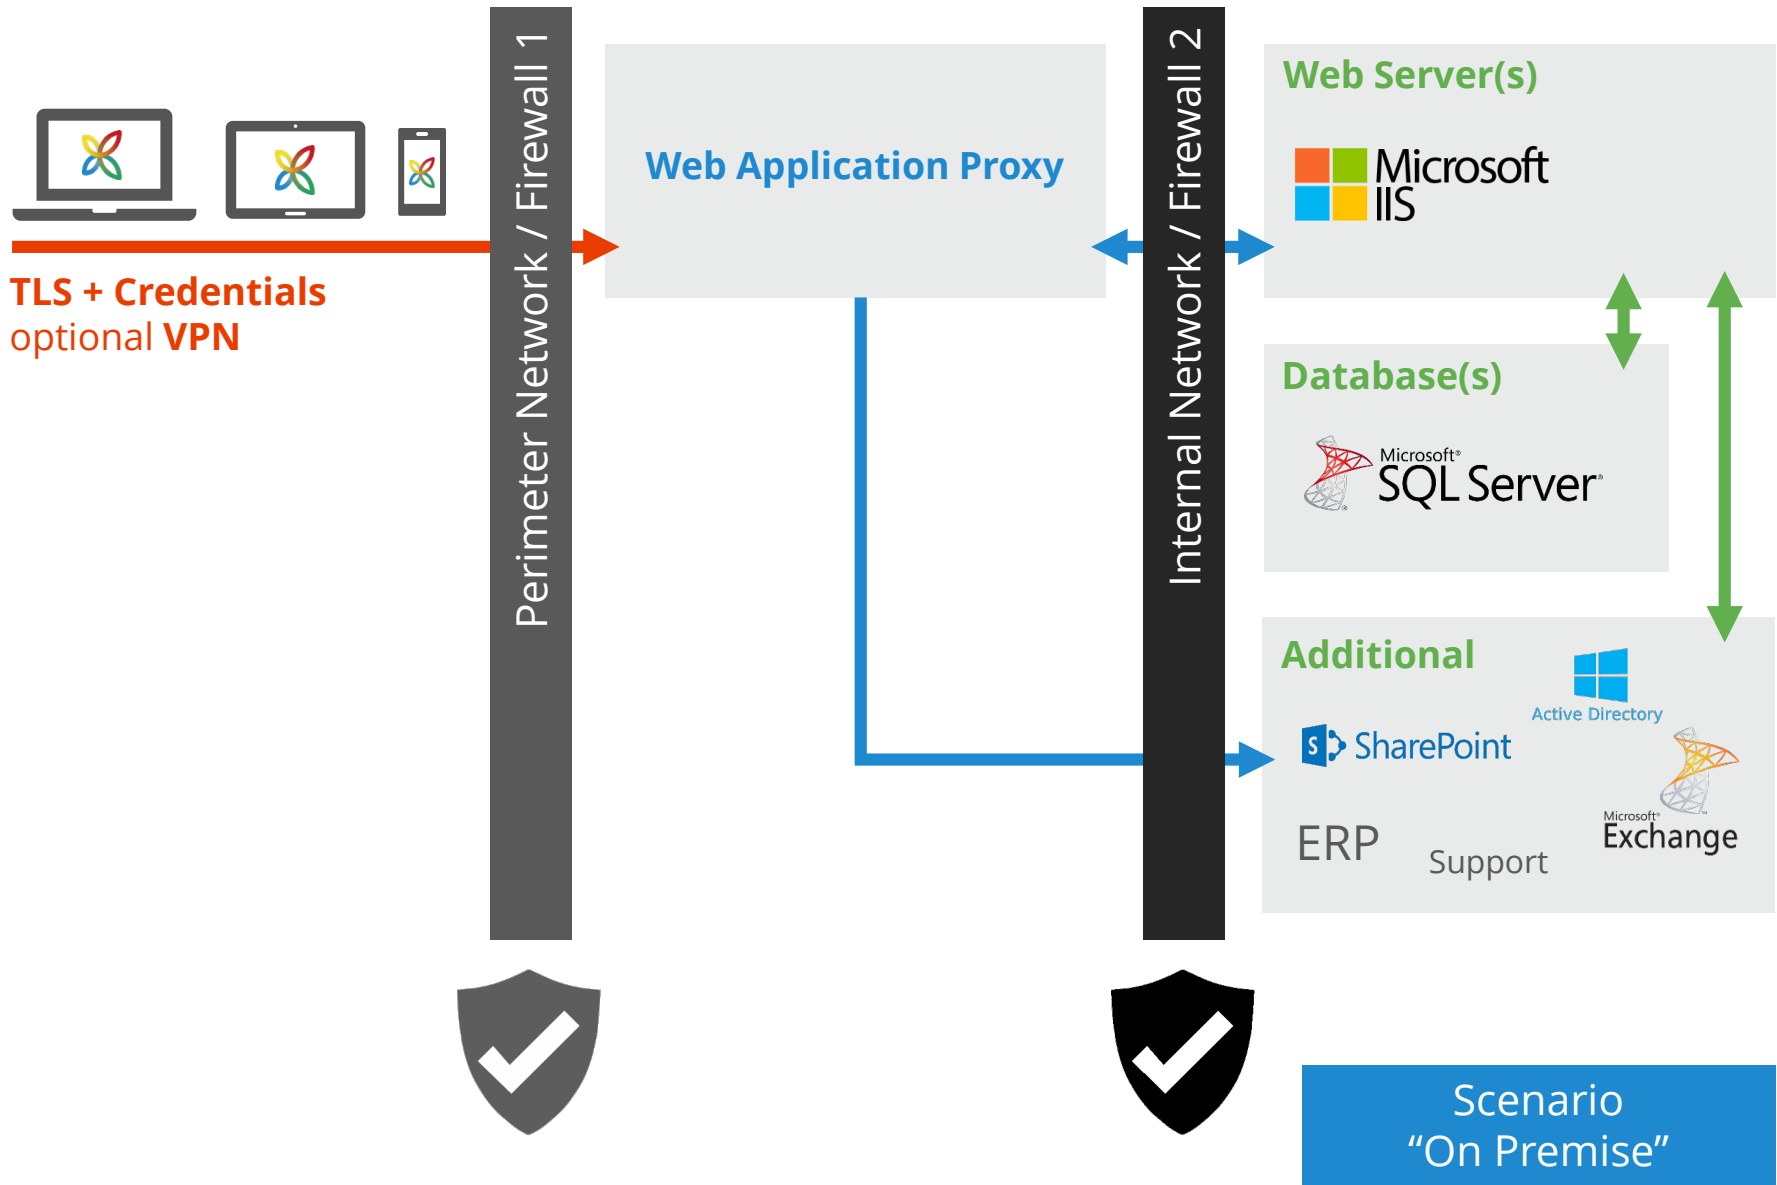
TLS + Credentials
optional VPN

Perimeter Network / Firewall 1

Web Application Proxy

Internal Network / Firewall 2

Web Server(s)

Microsoft IIS

Database(s)

Microsoft® SQL Server®

Additional

Active Directory

SharePoint

Microsoft® Exchange

ERP

Support

Scenario
“On Premise”